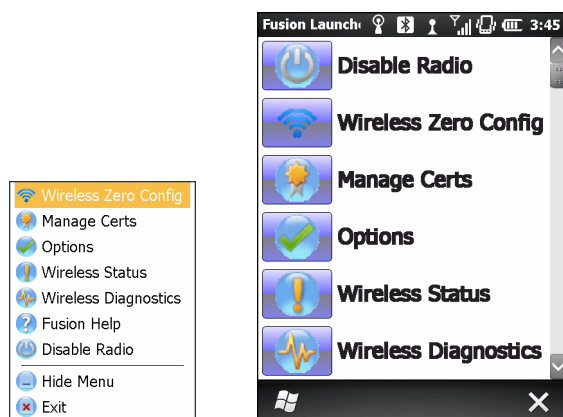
Wireless Zero Config
Manage Certs
Options
Wireless Status
Wireless Diagnostics
Fusion Help
Disable Radio
Hide Menu
Exit

Fusion Launch 3:45
Disable Radio
Wireless Zero Config
Manage Certs
Options
Wireless Status
Wireless Diagnostics